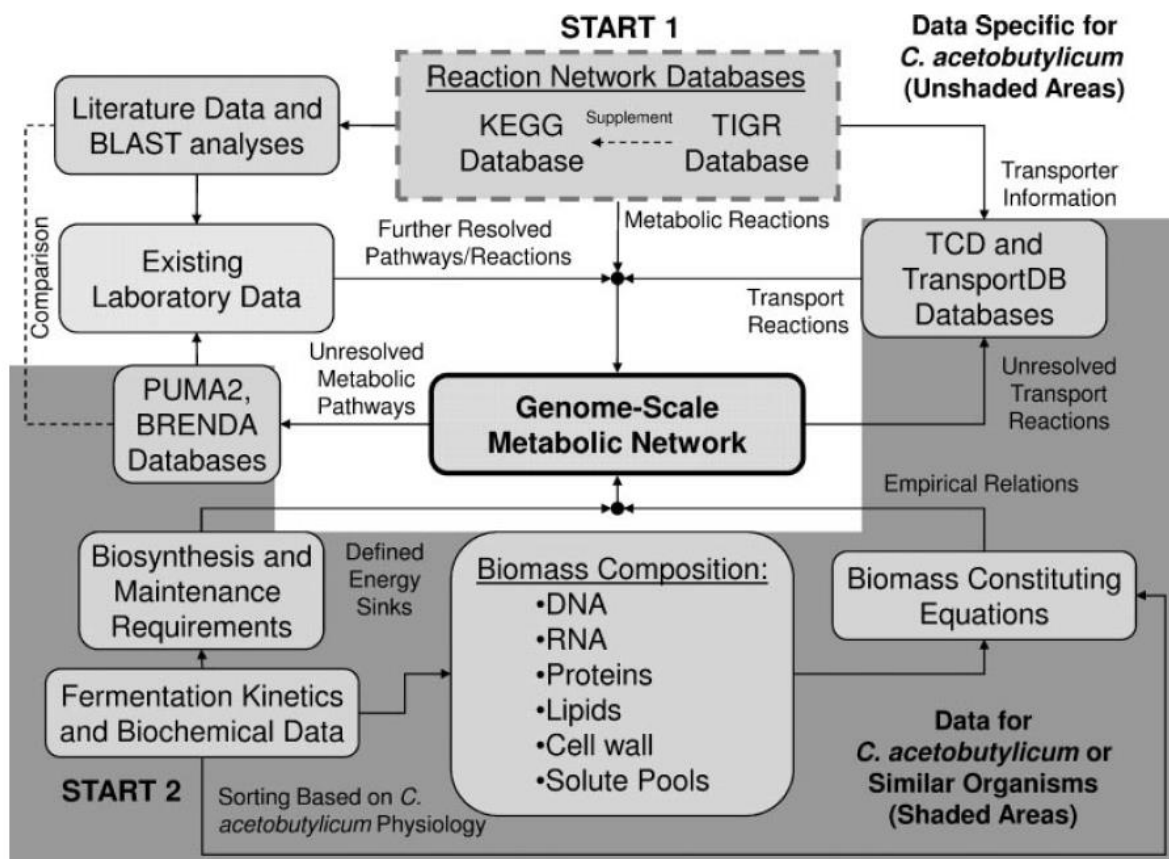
START 1

Data Specific for C. acetobutylicum (Unshaded Areas)

Reaction Network Databases

KEGG Database

Supplement

TIGR Database

Literature Data and BLAST analyses

Transporter Information

Metabolic Reactions

Further Resolved Pathways/Reactions

Existing Laboratory Data

Comparison

TCD and TransportDB Databases

Transport Reactions

Unresolved Metabolic Pathways

PUMA2, BRENDA Databases

Genome-Scale Metabolic Network

Unresolved Transport Reactions

Empirical Relations

Biosynthesis and Maintenance Requirements

Defined Energy Sinks

Biomass Composition:
•DNA
•RNA
•Proteins
•Lipids
•Cell wall
•Solute Pools

Biomass Constituting Equations

Fermentation Kinetics and Biochemical Data

Data for C. acetobutylicum or Similar Organisms (Shaded Areas)

START 2

Sorting Based on C. acetobutylicum Physiology